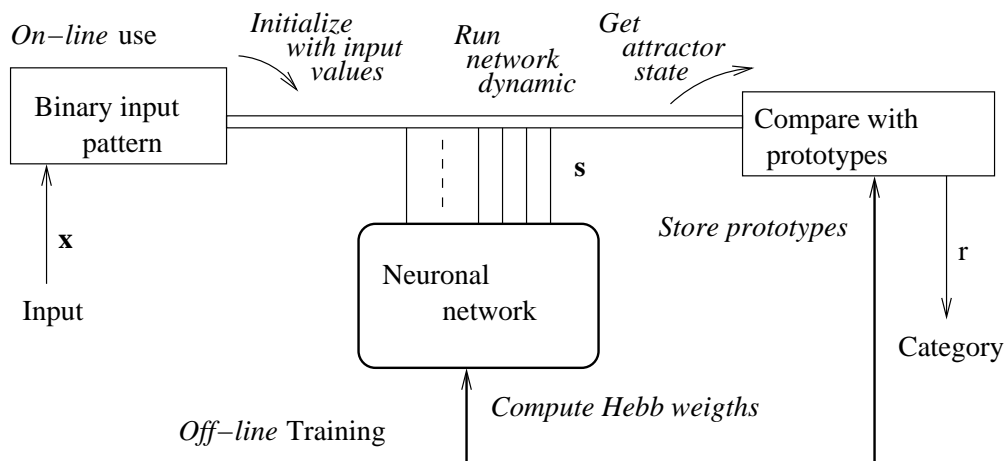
*On−line* use

*Initialize with input values*

*Run network dynamic*

*Get attractor state*

Binary input pattern

Compare with prototypes

**s**

**x**

*Store prototypes*

r

Input

Neuronal network

Category

*Compute Hebb weigths*

*Off−line* Training